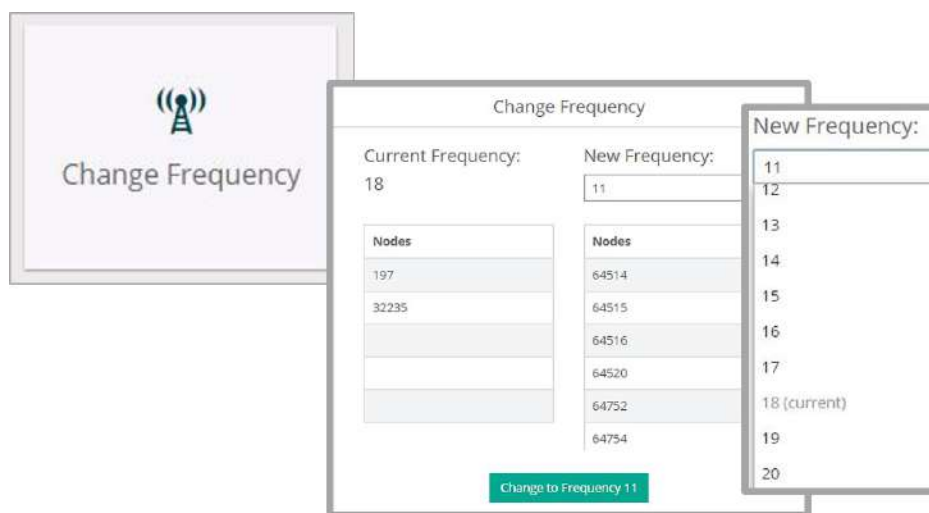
Change Frequency

Change Frequency

Current Frequency:
18

New Frequency:
11

| Nodes |
|---|
| 197 |
| 32235 |
| |
| |
| |

| Nodes |
|---|
| 64514 |
| 64515 |
| 64516 |
| 64520 |
| 64752 |
| 64754 |

Change to Frequency 11

New Frequency:
11
12
13
14
15
16
17
18 (current)
19
20